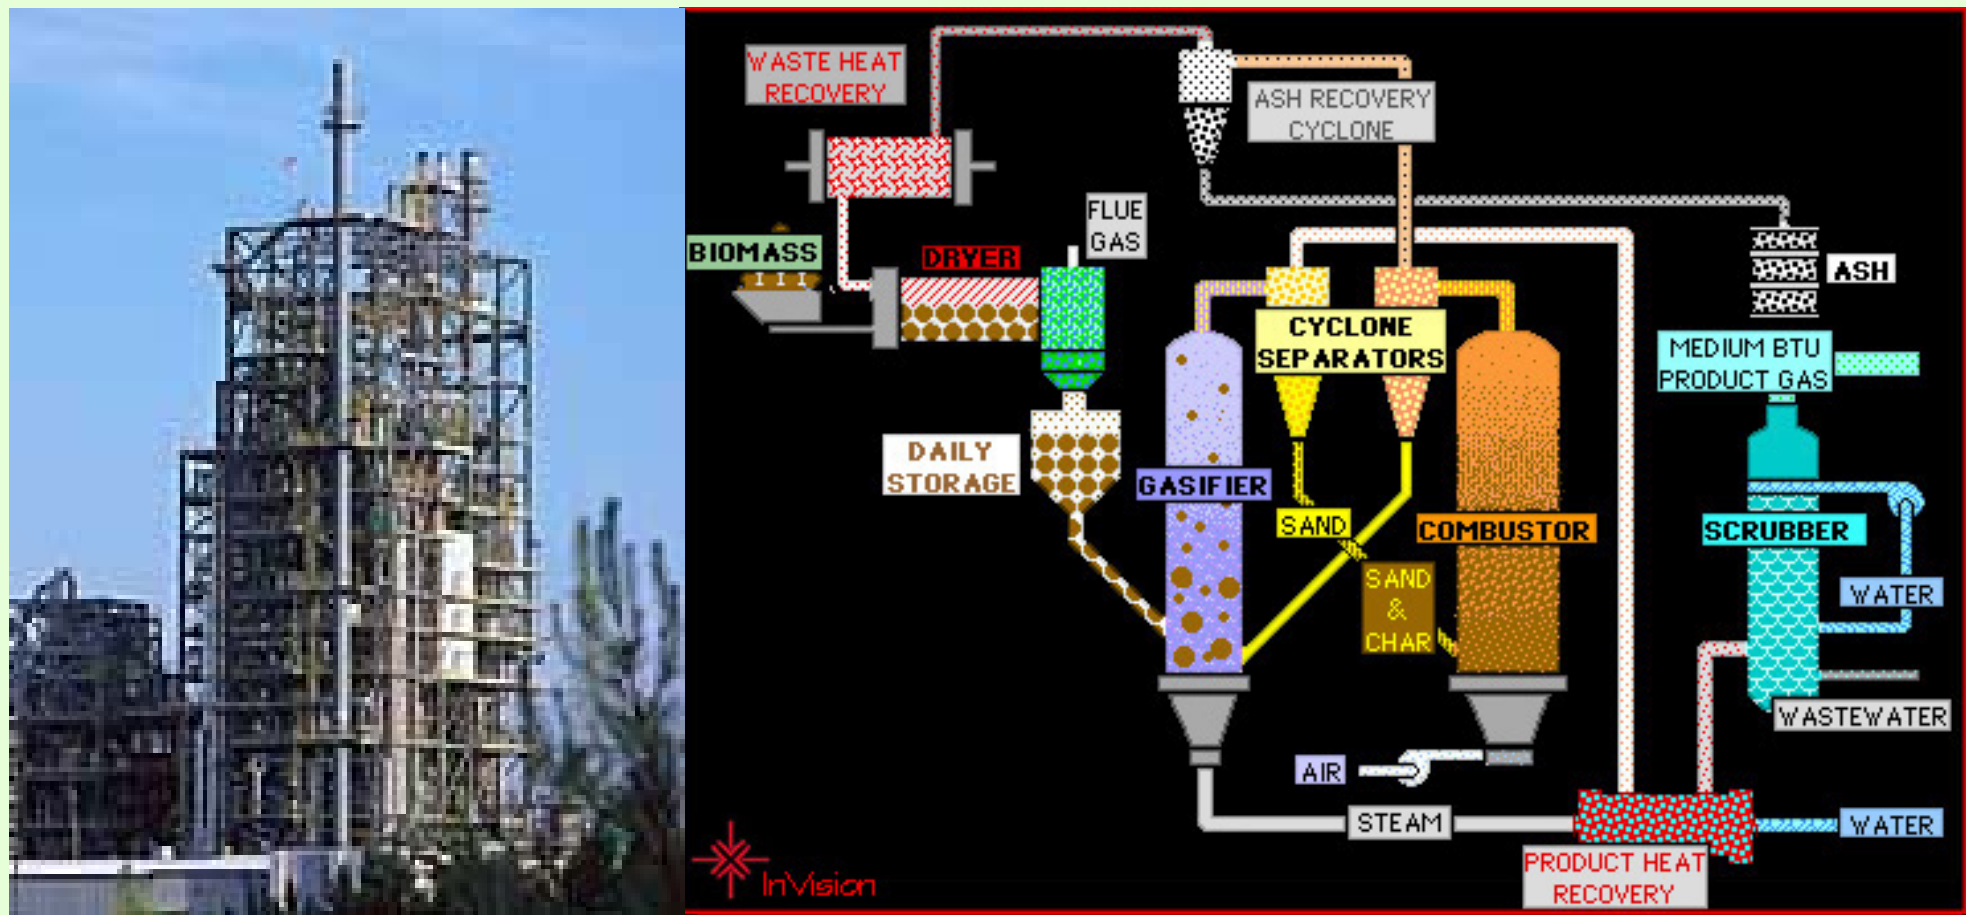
WASTE HEAT RECOVERY

ASH RECOVERY CYCLONE

FLUE GAS

BIOMASS

DRYER

ASH

CYCLONE SEPARATORS

MEDIUM BTU PRODUCT GAS

DAILY STORAGE

GASIFIER

SAND

COMBUSTOR

SCRUBBER

SAND & CHAR

WATER

WASTEWATER

AIR

STEAM

WATER

PRODUCT HEAT RECOVERY

InVision